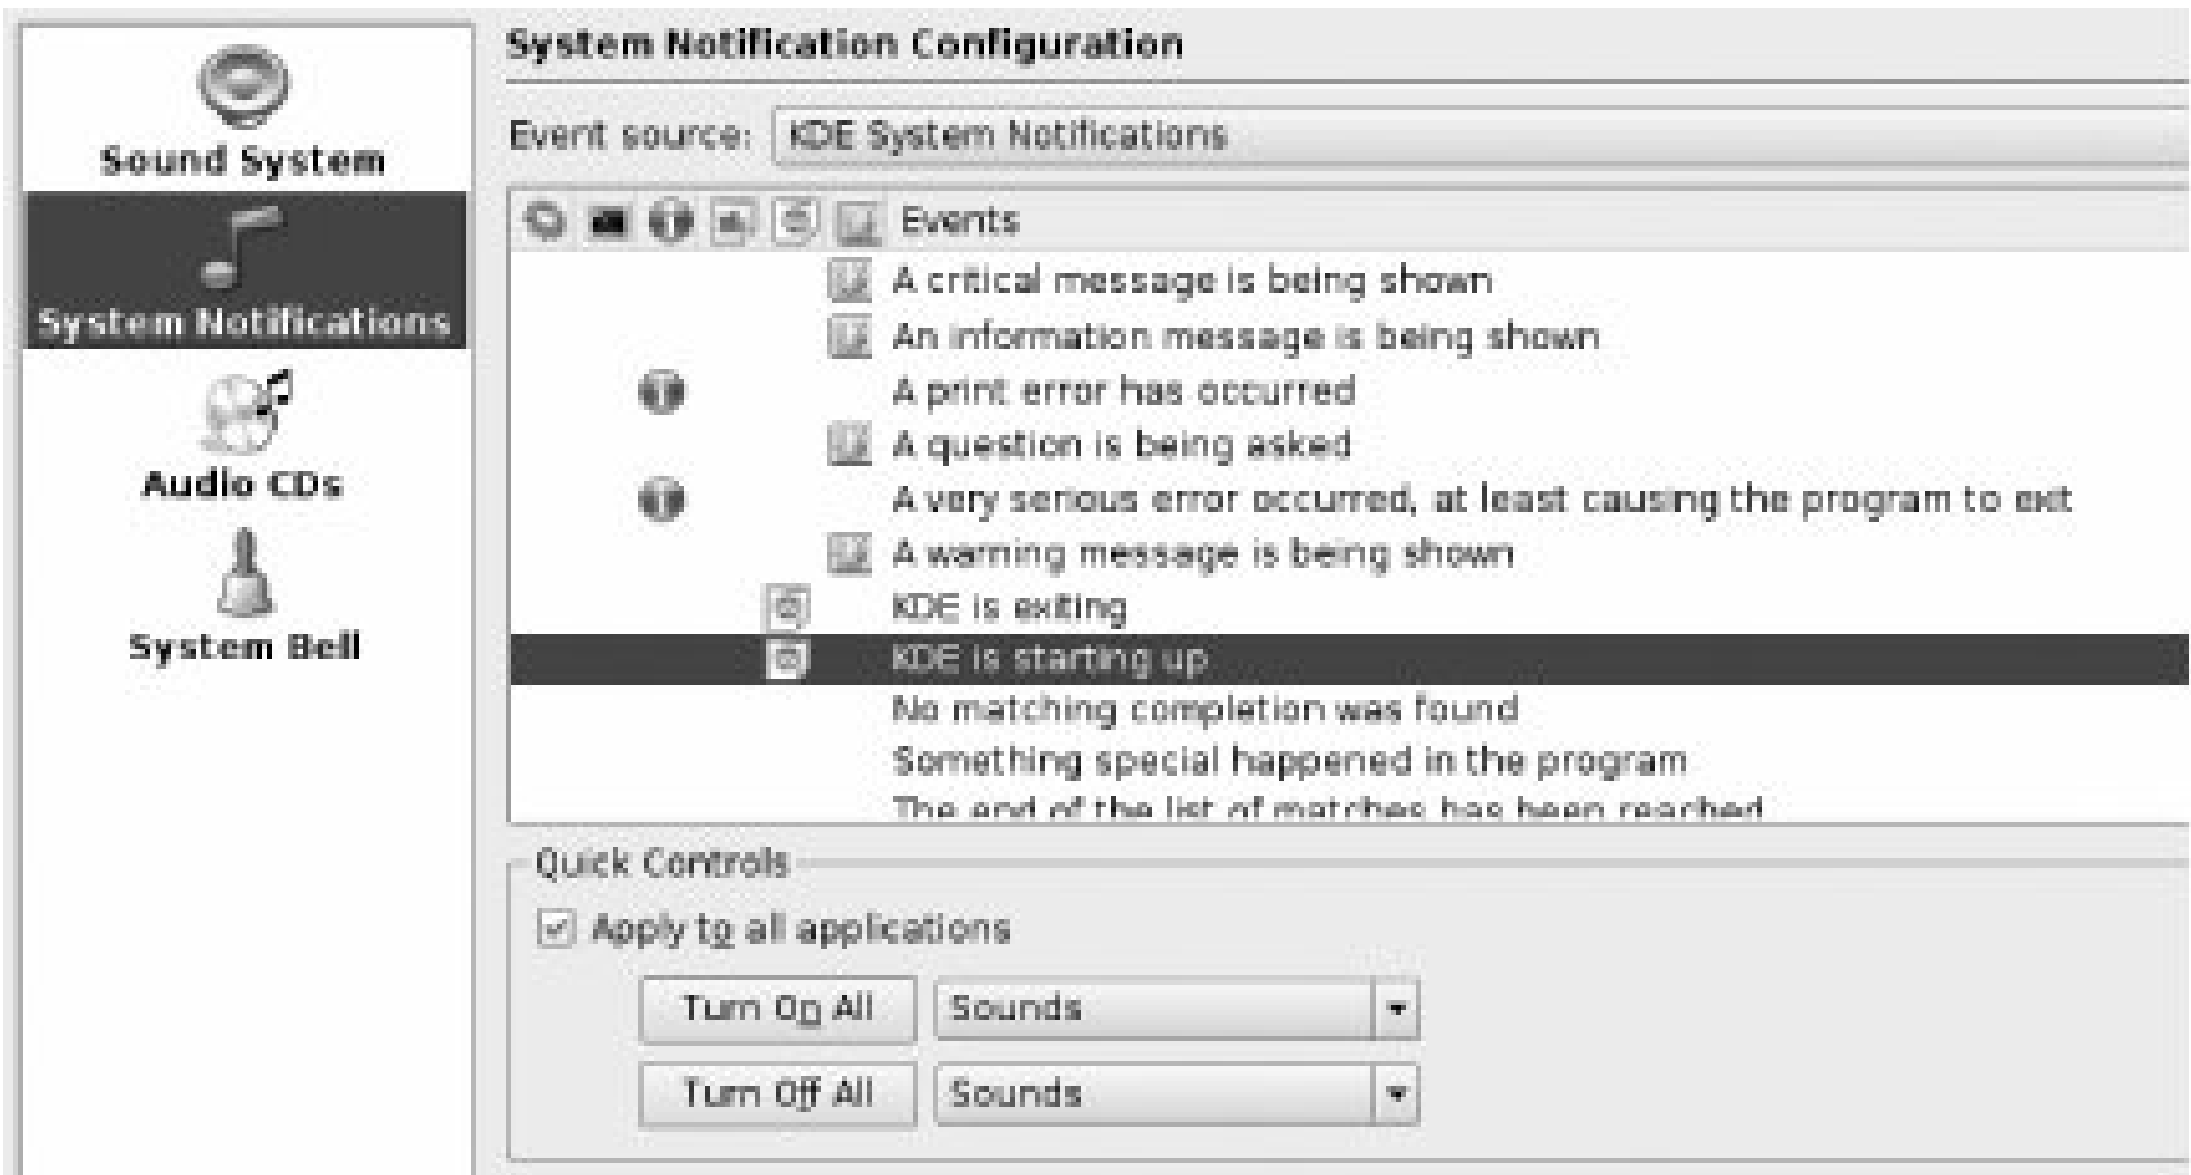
Sound System

System Notifications

Audio CDs

System Bell

System Notification Configuration

Event source: KDE System Notifications

Events

A critical message is being shown

An information message is being shown

A print error has occurred

A question is being asked

A very serious error occurred, at least causing the program to exit

A warning message is being shown

KDE is exiting

KDE is starting up

No matching completion was found

Something special happened in the program

The end of the list of matches has been reached

Quick Controls

Apply to all applications

Turn On All

Sounds

Turn Off All

Sounds